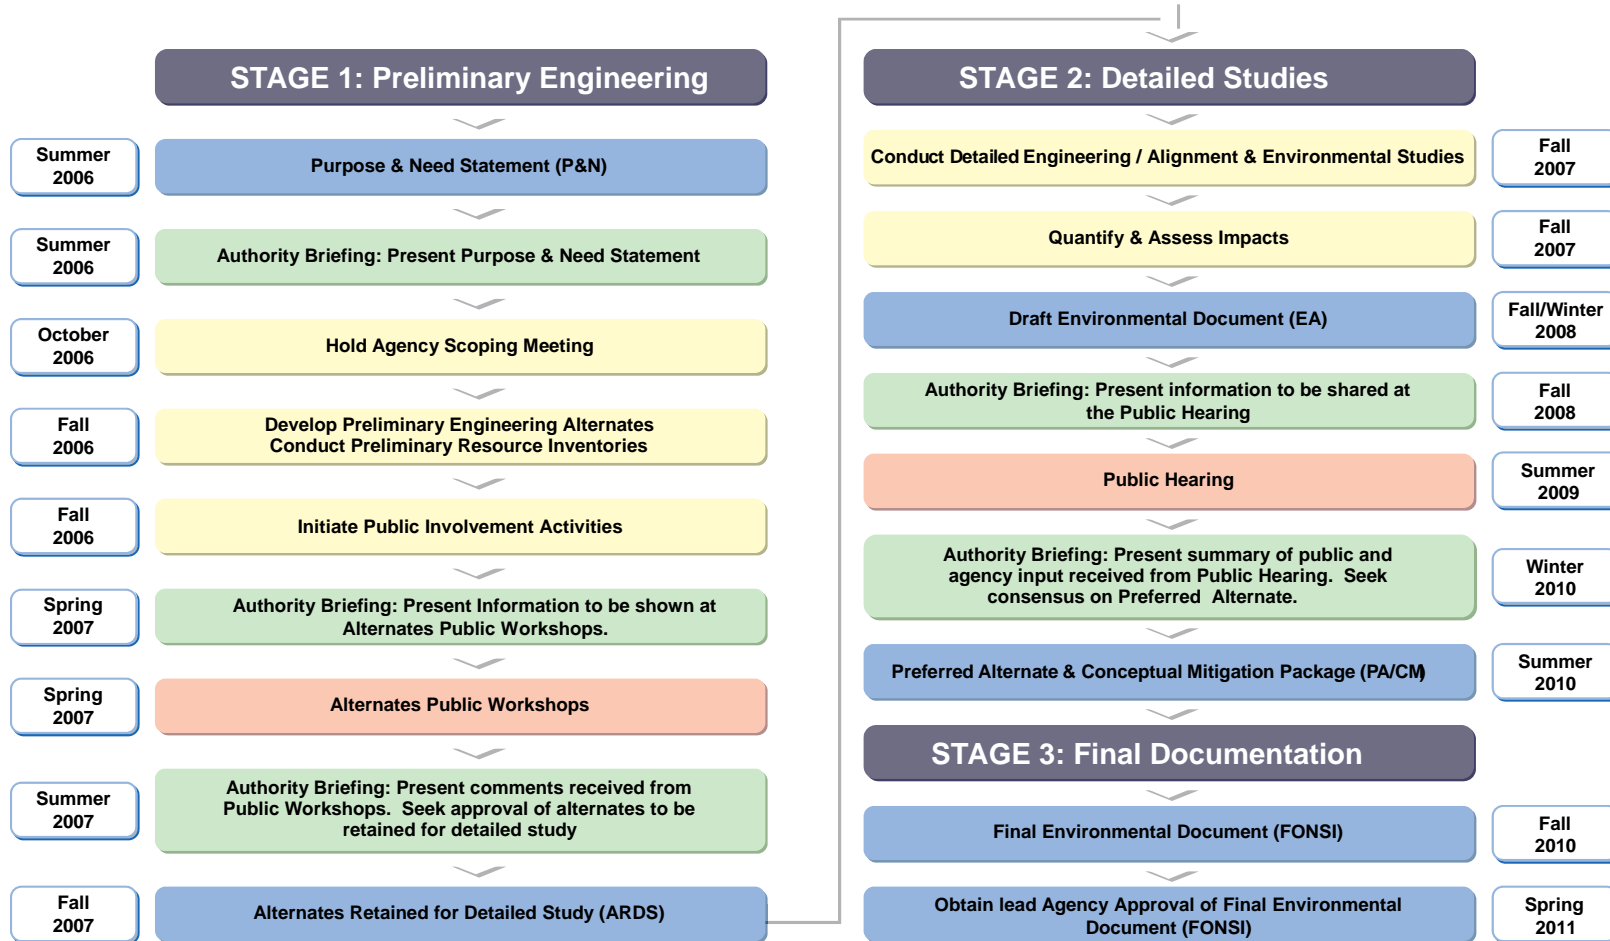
STAGE 1: Preliminary Engineering

Summer 2006
Purpose & Need Statement (P&N)

Summer 2006
Authority Briefing: Present Purpose & Need Statement

October 2006
Hold Agency Scoping Meeting

Fall 2006
Develop Preliminary Engineering Alternates
Conduct Preliminary Resource Inventories

Fall 2006
Initiate Public Involvement Activities

Spring 2007
Authority Briefing: Present Information to be shown at Alternates Public Workshops.

Spring 2007
Alternates Public Workshops

Summer 2007
Authority Briefing: Present comments received from Public Workshops. Seek approval of alternates to be retained for detailed study

Fall 2007
Alternates Retained for Detailed Study (ARDS)

STAGE 2: Detailed Studies

Conduct Detailed Engineering / Alignment & Environmental Studies
Fall 2007

Quantify & Assess Impacts
Fall 2007

Draft Environmental Document (EA)
Fall/Winter 2008

Authority Briefing: Present information to be shared at the Public Hearing
Fall 2008

Public Hearing
Summer 2009

Authority Briefing: Present summary of public and agency input received from Public Hearing. Seek consensus on Preferred Alternate.
Winter 2010

Preferred Alternate & Conceptual Mitigation Package (PA/CM)
Summer 2010

STAGE 3: Final Documentation

Final Environmental Document (FONSI)
Fall 2010

Obtain lead Agency Approval of Final Environmental Document (FONSI)
Spring 2011